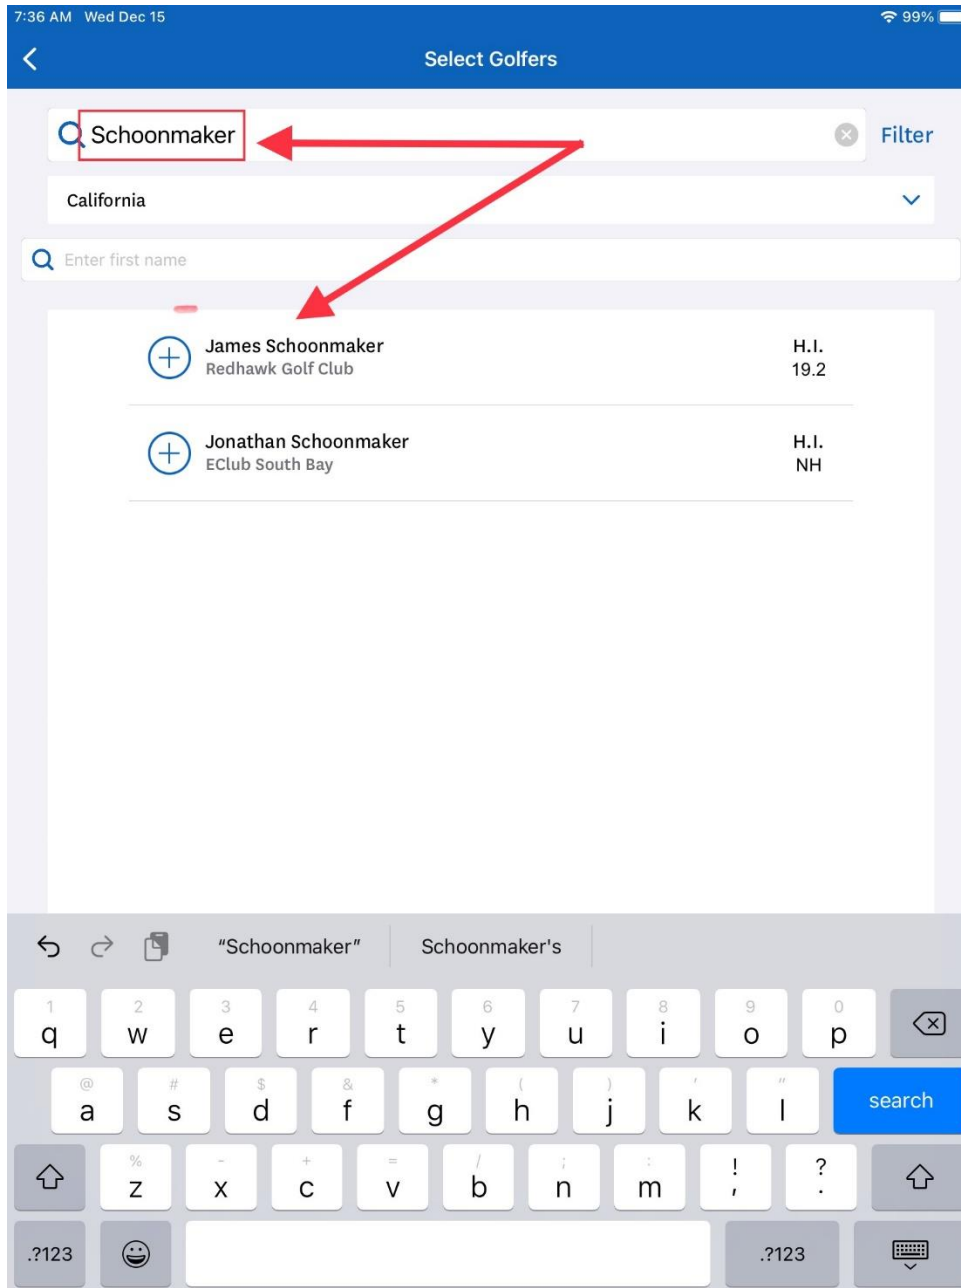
7:36 AM Wed Dec 15

99%

Select Golfers

Schoonmaker

Filter

California

Enter first name

James Schoonmaker
Redhawk Golf Club

H.I.
19.2

Jonathan Schoonmaker
EClub South Bay

H.I.
NH

"Schoonmaker"

Schoonmaker's

1 q 2 w 3 e 4 r 5 t 6 y 7 u 8 i 9 o 0 p

@ a # s $ d & f * g ( h ) j ' k " l

search

% z - x + c = v / b ; n : m ! , ? .

.?123

.?123